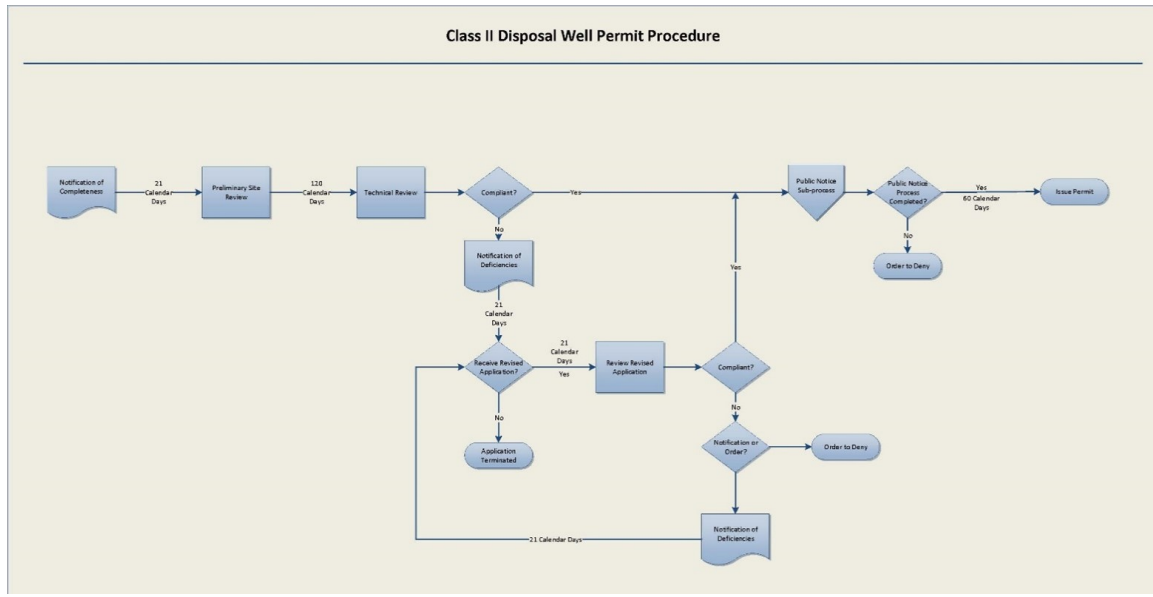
Class II Disposal Well Permit Procedure

Notification of Completeness

21 Calendar Days

Preliminary Site Review

120 Calendar Days

Technical Review

Compliant?

Yes

Public Notice Sub-process

Public Notice Process Completed?

Yes 60 Calendar Days

Issue Permit

No

Order to Deny

No

Notification of Deficiencies

21 Calendar Days

Yes

Receive Revised Application?

21 Calendar Days Yes

Review Revised Application

Compliant?

No

Application Terminated

No

Notification or Order?

Order to Deny

Notification of Deficiencies

21 Calendar Days